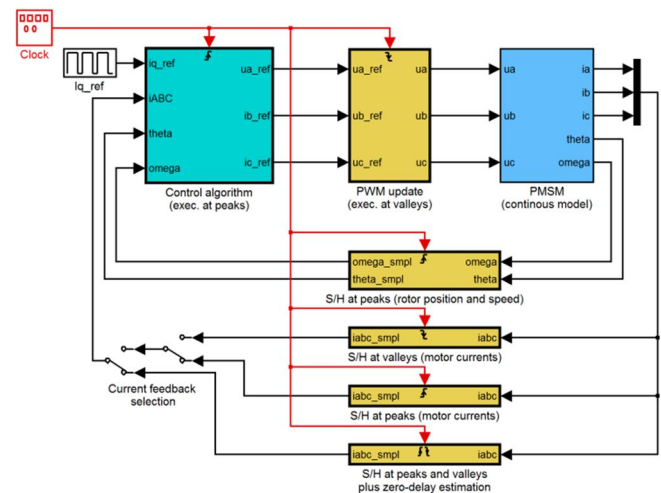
Clock

Iq_ref

iq_ref
iABC
theta
omega
ua_ref
ib_ref
ic_ref
Control algorithm
(exec. at peaks)

ua_ref
ub_ref
uc_ref
ua
ub
uc
PWM update
(exec. at valleys)

ua
ub
uc
ia
ib
ic
theta
omega
PMSM
(continous model)

omega_smpl
theta_smpl
omega
theta
S/H at peaks (rotor position and speed)

iabc_smpl
iabc
S/H at valleys (motor currents)

Current feedback
selection

iabc_smpl
iabc
S/H at peaks (motor currents)

iabc_smpl
iabc
S/H at peaks and valleys
plus zero-delay estimation